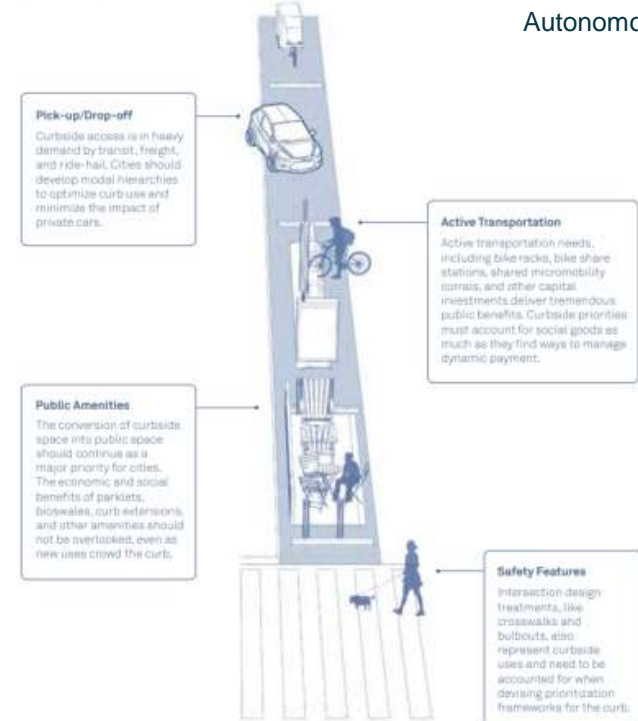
Autonomo

Pick-up/Drop-off
Curbside access is in heavy demand by transit, freight, and ride-hail. Cities should develop modal hierarchies to optimize curb use and minimize the impact of private cars.

Active Transportation
Active transportation needs, including bike racks, bike share stations, shared micromobility corrals, and other capital investments deliver tremendous public benefits. Curbside priorities must account for social goods as much as they find ways to manage dynamic payment.

Public Amenities
The conversion of curbside space into public space should continue as a major priority for cities. The economic and social benefits of parklets, bioswales, curb extensions, and other amenities should not be overlooked, even as new uses crowd the curb.

Safety Features
Intersection design treatments, like crosswalks and bulbouts, also represent curbside uses and need to be accounted for when devising prioritization frameworks for the curb.